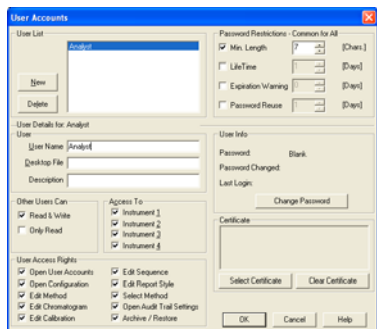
User Accounts

User List
Analyst
New
Delete

Password Restrictions - Common for All
Min. Length 7 [Chars.]
LifeTime 1 [Days]
Expiration Warning 0 [Days]
Password Reuse 1 [Days]

User Details for: Analyst
User
User Name Analyst
Desktop File
Description

User Info
Password: Blank
Password Changed:
Last Login:
Change Password

Other Users Can
Read & Write
Only Read

Access To
Instrument 1
Instrument 2
Instrument 3
Instrument 4

Certificate
Select Certificate
Clear Certificate

User Access Rights
Open User Accounts
Open Configuration
Edit Method
Edit Chromatogram
Edit Calibration
Edit Sequence
Edit Report Style
Select Method
Open Audit Trail Settings
Archive / Restore

OK
Cancel
Help